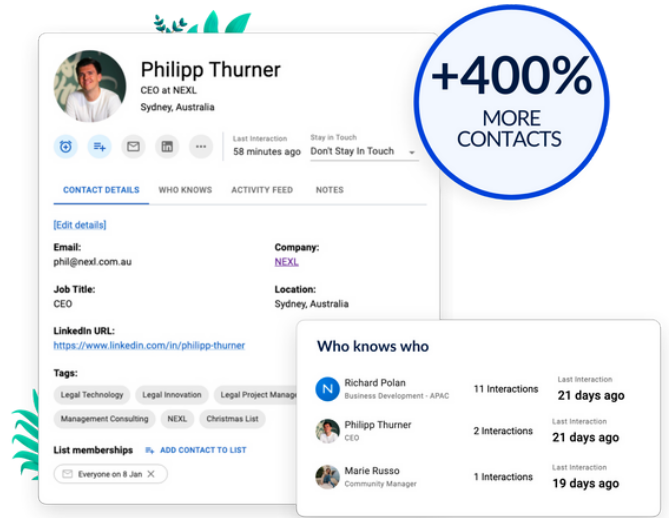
Philipp Thurner
CEO at NEXL
Sydney, Australia

+400%
MORE CONTACTS

Last Interaction
58 minutes ago

Stay in Touch
Don't Stay In Touch

CONTACT DETAILS
WHO KNOWS
ACTIVITY FEED
NOTES

[Edit details]

Email:
phil@nexl.com.au

Company:
NEXL

Job Title:
CEO

Location:
Sydney, Australia

LinkedIn URL:
https://www.linkedin.com/in/philipp-thurner

Tags:
Legal Technology
Legal Innovation
Legal Project Manage
Management Consulting
NEXL
Christmas List

List memberships
ADD CONTACT TO LIST
Everyone on 8 Jan

Who knows who

N
Richard Polan
Business Development - APAC
11 Interactions
Last Interaction
21 days ago

Philipp Thurner
CEO
2 Interactions
Last Interaction
21 days ago

Marie Russo
Community Manager
1 Interactions
Last Interaction
19 days ago